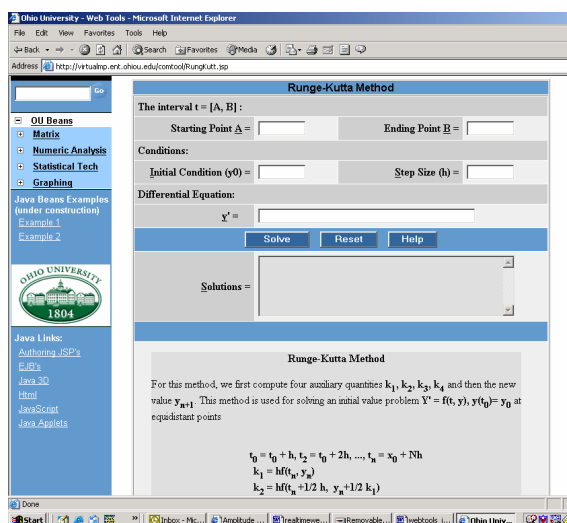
Ohio University - Web Tools - Microsoft Internet Explorer

File Edit View Favorites Tools Help

Back Search Favorites Media

Address http://virtualmp.ent.ohiou.edu/comtool/RungKutt.jsp

Go

OU Beans
Matrix
Numeric Analysis
Statistical Tech
Graphing
Java Beans Examples (under construction)
Example 1
Example 2

OHIO UNIVERSITY 1804

Java Links:
Authoring JSP's
EJB's
Java 3D
Html
JavaScript
Java Applets

Runge-Kutta Method

The interval t = [A, B] :

Starting Point A =
Ending Point B =

Conditions:

Initial Condition (y0) =
Step Size (h) =

Differential Equation:

y' =

Solve Reset Help

Solutions =

Runge-Kutta Method

For this method, we first compute four auxiliary quantities $k_1, k_2, k_3, k_4$ and then the new value $y_{n+1}$. This method is used for solving an initial value problem $Y' = f(t, y), y(t_0) = y_0$ at equidistant points

$t_0 = t_0 + h, t_2 = t_0 + 2h, ..., t_n = x_0 + Nh$
$k_1 = hf(t_n, y_n)$
$k_2 = hf(t_n + 1/2\ h,\ y_n + 1/2\ k_1)$

Done

Start | Inbox - Mic... | Amplitude ... | realtimewe... | Removable... | webtools i... | Ohio Univ...